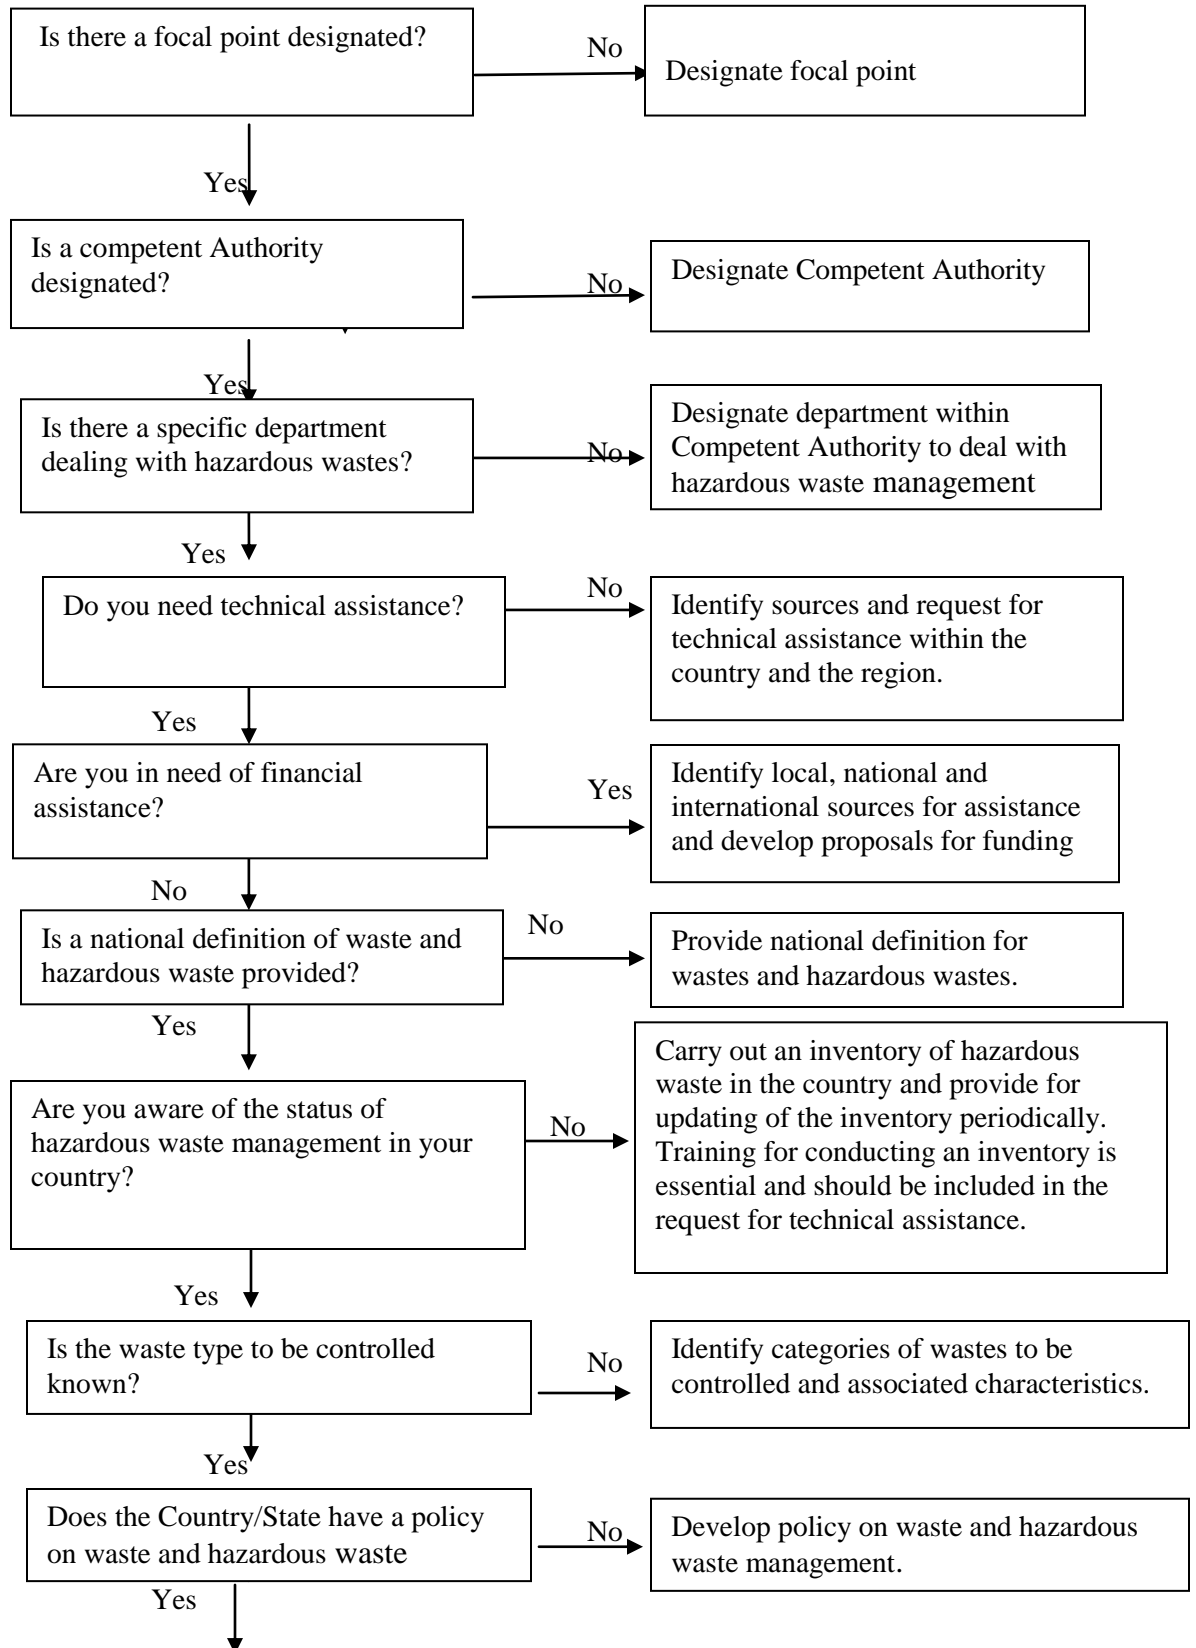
Is there a focal point designated?

No

Designate focal point

Yes

Is a competent Authority designated?

No

Designate Competent Authority

Yes

Is there a specific department dealing with hazardous wastes?

No

Designate department within Competent Authority to deal with hazardous waste management

Yes

Do you need technical assistance?

No

Identify sources and request for technical assistance within the country and the region.

Yes

Are you in need of financial assistance?

Yes

Identify local, national and international sources for assistance and develop proposals for funding

No

Is a national definition of waste and hazardous waste provided?

No

Provide national definition for wastes and hazardous wastes.

Yes

Are you aware of the status of hazardous waste management in your country?

No

Carry out an inventory of hazardous waste in the country and provide for updating of the inventory periodically. Training for conducting an inventory is essential and should be included in the request for technical assistance.

Yes

Is the waste type to be controlled known?

No

Identify categories of wastes to be controlled and associated characteristics.

Yes

Does the Country/State have a policy on waste and hazardous waste

No

Develop policy on waste and hazardous waste management.

Yes